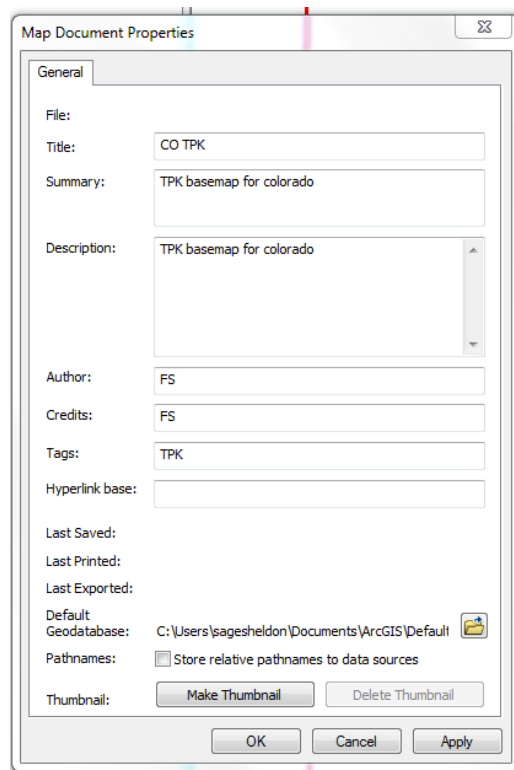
Map Document Properties

General

File:

Title: CO TPK

Summary: TPK basemap for colorado

Description: TPK basemap for colorado

Author: FS

Credits: FS

Tags: TPK

Hyperlink base:

Last Saved:

Last Printed:

Last Exported:

Default Geodatabase: C:\Users\sagesheldon\Documents\ArcGIS\Default

Pathnames: Store relative pathnames to data sources

Thumbnail: Make Thumbnail Delete Thumbnail

OK Cancel Apply